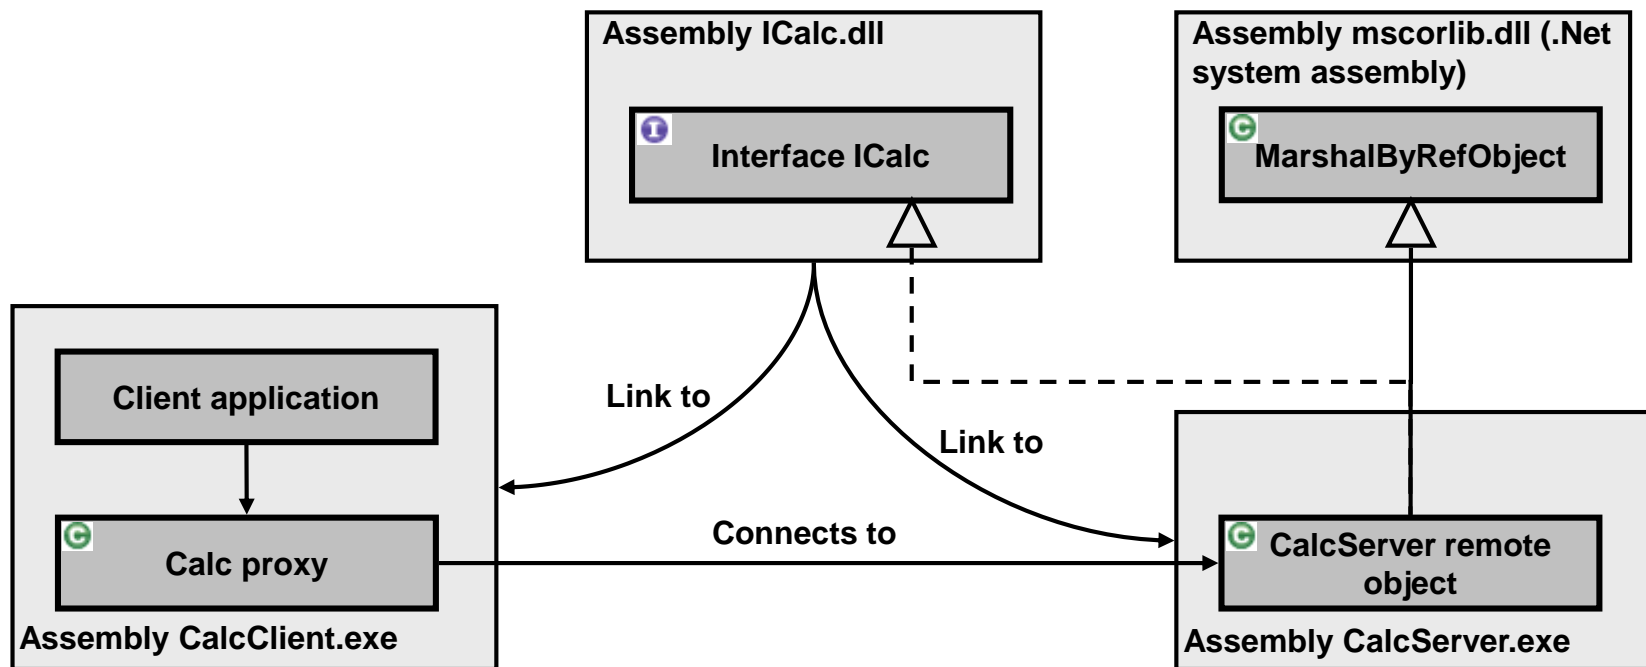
Assembly ICalc.dll

Interface ICalc

Assembly mscorlib.dll (.Net system assembly)

MarshalByRefObject

Client application

Calc proxy

Assembly CalcClient.exe

Link to

Link to

Connects to

CalcServer remote object

Assembly CalcServer.exe